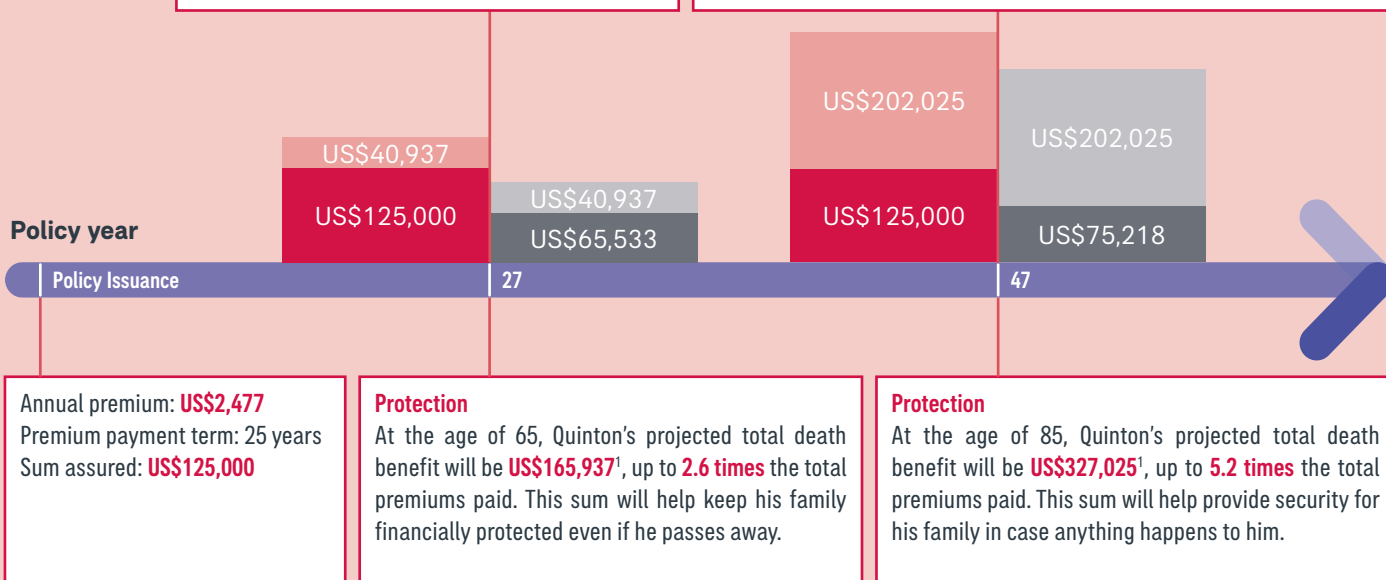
US$40,937

US$125,000

US$40,937

US$65,533

US$202,025

US$125,000

US$202,025

US$75,218

Policy year

Policy Issuance

27

47

Annual premium: US$2,477
Premium payment term: 25 years
Sum assured: US$125,000

Protection
At the age of 65, Quinton's projected total death benefit will be US$165,937$^1$, up to 2.6 times the total premiums paid. This sum will help keep his family financially protected even if he passes away.

Protection
At the age of 85, Quinton's projected total death benefit will be US$327,025$^1$, up to 5.2 times the total premiums paid. This sum will help provide security for his family in case anything happens to him.